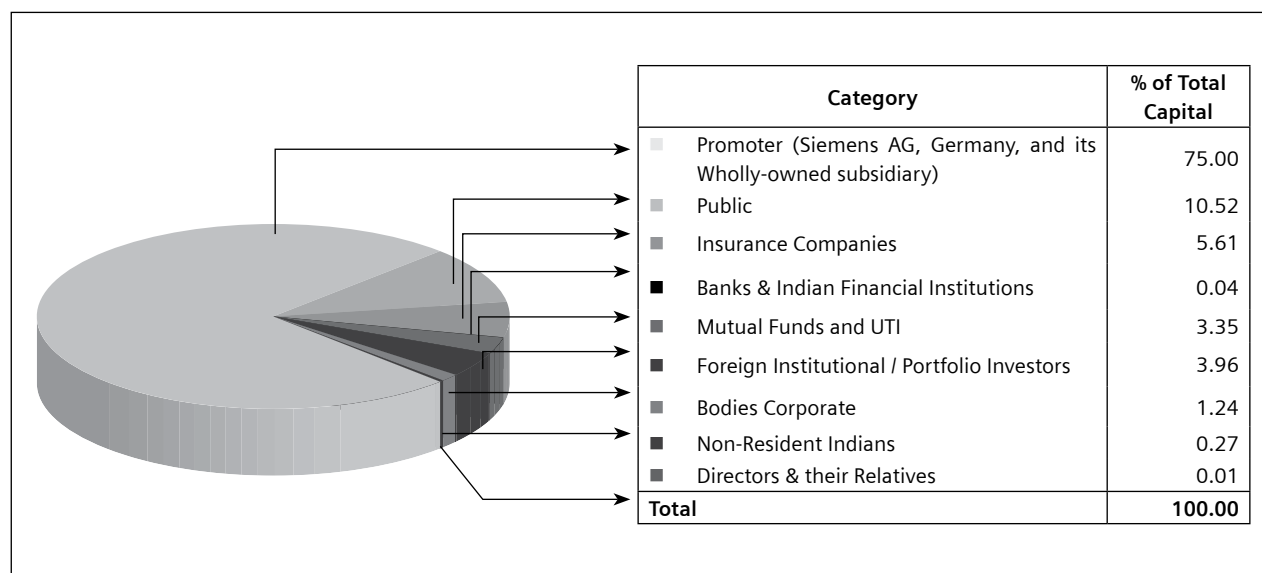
| Category | % of Total Capital |
|---|---|
| Promoter (Siemens AG, Germany, and its Wholly-owned subsidiary) | 75.00 |
| Public | 10.52 |
| Insurance Companies | 5.61 |
| Banks & Indian Financial Institutions | 0.04 |
| Mutual Funds and UTI | 3.35 |
| Foreign Institutional / Portfolio Investors | 3.96 |
| Bodies Corporate | 1.24 |
| Non-Resident Indians | 0.27 |
| Directors & their Relatives | 0.01 |
| **Total** | **100.00** |